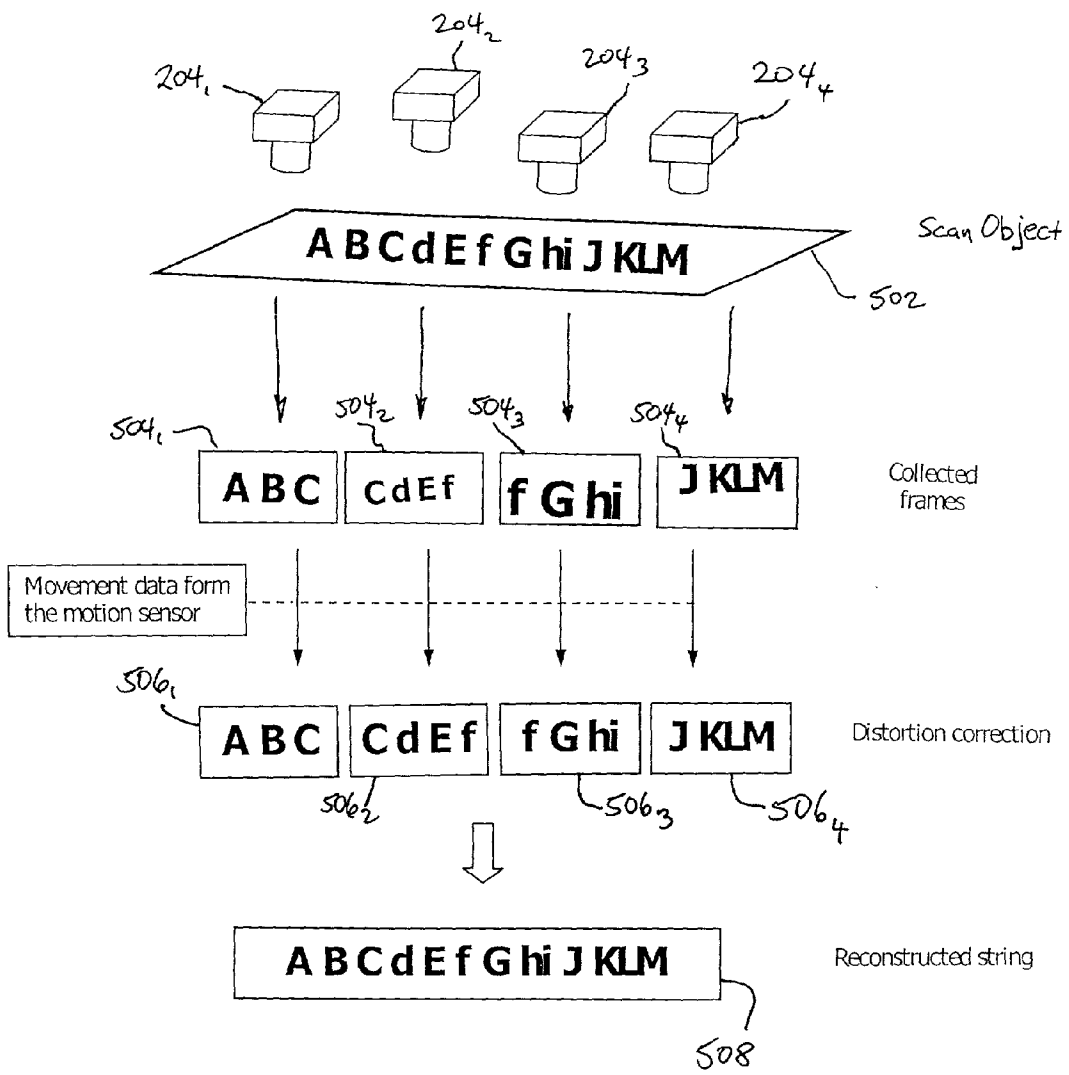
$204_2$

$204_1$

$204_3$

$204_4$

ABCdEfGhiJKLM

Scan Object

502

$504_1$

$504_2$

$504_3$

$504_4$

ABC

CdEf

fGhi

JKLM

Collected frames

Movement data form the motion sensor

$506_1$

ABC

CdEf

fGhi

JKLM

Distortion correction

$506_2$

$506_3$

$506_4$

ABCdEfGhiJKLM

Reconstructed string

508